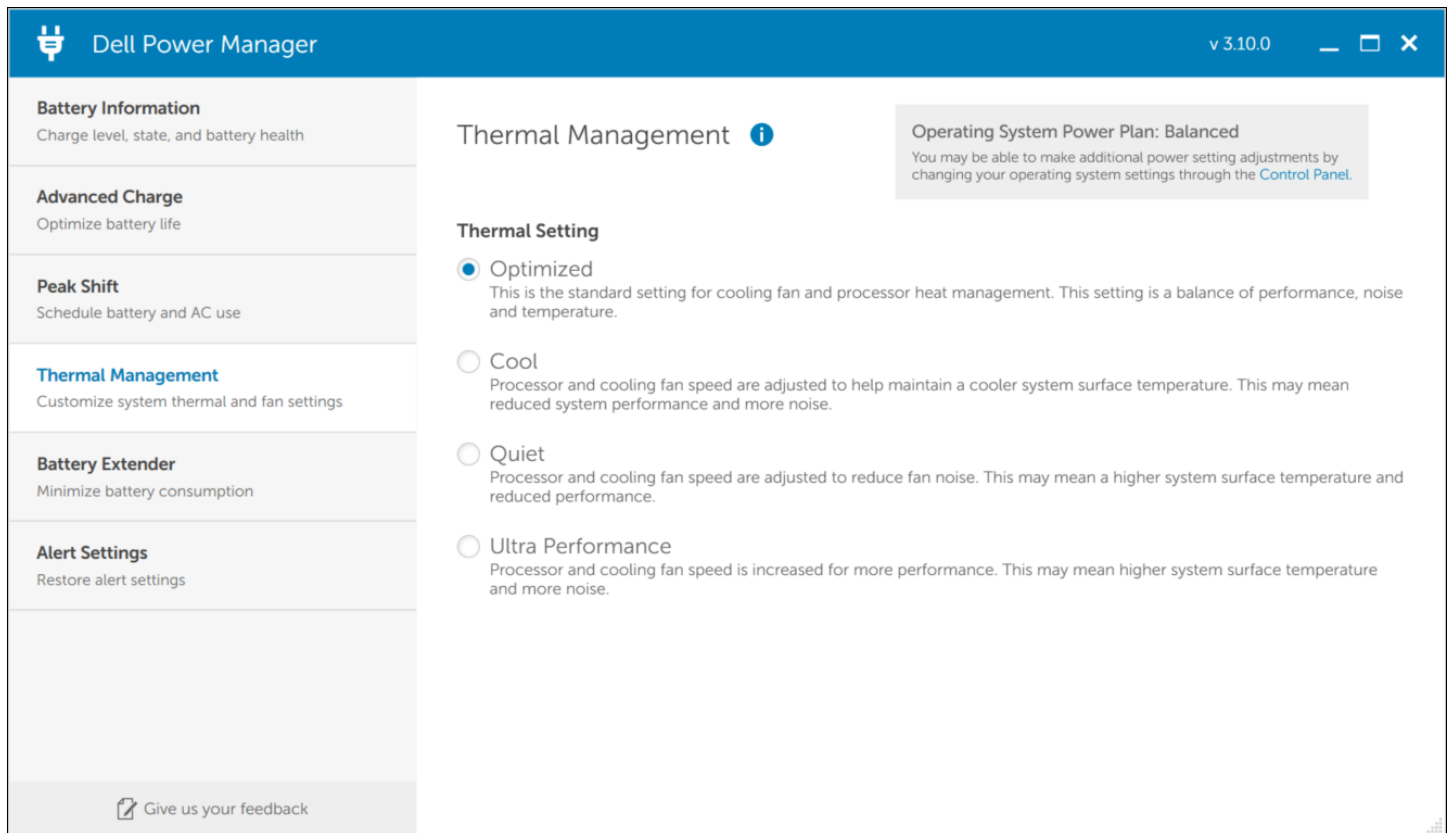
Dell Power Manager

v 3.10.0

Battery Information
Charge level, state, and battery health

Advanced Charge
Optimize battery life

Peak Shift
Schedule battery and AC use

Thermal Management
Customize system thermal and fan settings

Battery Extender
Minimize battery consumption

Alert Settings
Restore alert settings

Give us your feedback

Thermal Management

Operating System Power Plan: Balanced
You may be able to make additional power setting adjustments by changing your operating system settings through the Control Panel.

Thermal Setting

Optimized
This is the standard setting for cooling fan and processor heat management. This setting is a balance of performance, noise and temperature.

Cool
Processor and cooling fan speed are adjusted to help maintain a cooler system surface temperature. This may mean reduced system performance and more noise.

Quiet
Processor and cooling fan speed are adjusted to reduce fan noise. This may mean a higher system surface temperature and reduced performance.

Ultra Performance
Processor and cooling fan speed is increased for more performance. This may mean higher system surface temperature and more noise.